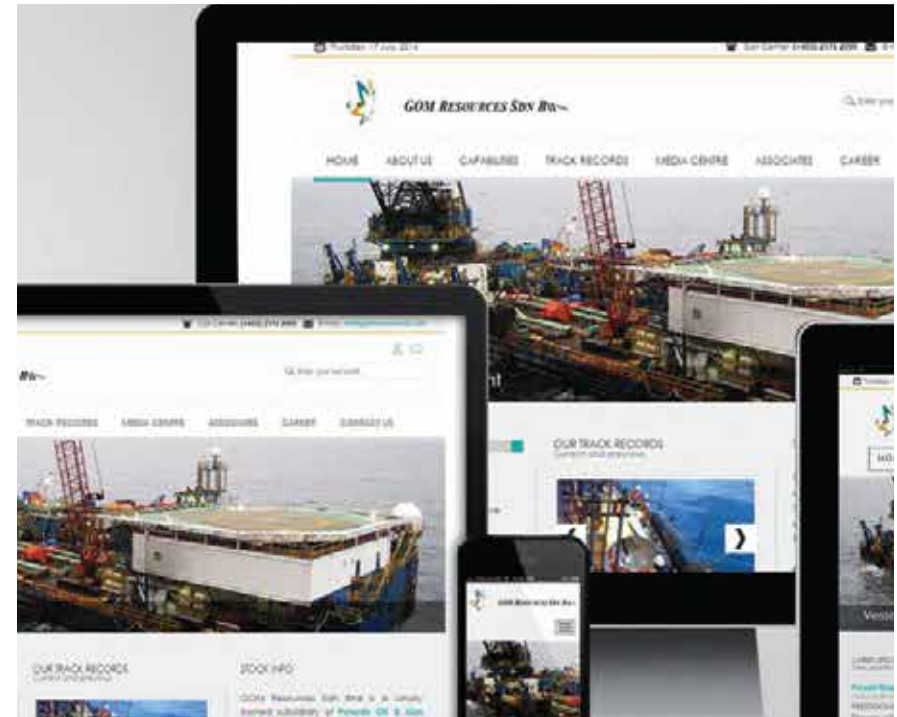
Thursday, 17 July 2014

Call Center +603-2175 2000

GOM RESOURCES SDN BHD

Enter your keyword

HOME ABOUT US CAPABILITIES TRACK RECORDS MEDIA CENTRE ASSOCIATES CAREER

Call Center +603-2175 2000 Email: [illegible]

BHD

Enter your keyword

TRACK RECORDS MEDIA CENTRE ASSOCIATES CAREER CONTACT US

OUR TRACK RECORDS

OUR TRACK RECORDS

STOCK INFO

GOM Resources Sdn Bhd is a wholly owned subsidiary of Perisai Oil & Gas

GOM RESOURCES SDN BHD

Vessel

Perisai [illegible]